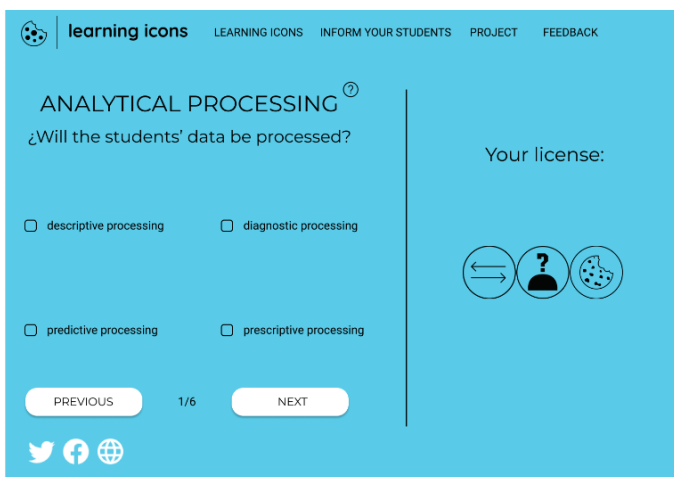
learning icons

LEARNING ICONS INFORM YOUR STUDENTS PROJECT FEEDBACK

ANALYTICAL PROCESSING ?

¿Will the students' data be processed?

descriptive processing

diagnostic processing

predictive processing

prescriptive processing

PREVIOUS 1/6 NEXT

Your license:

?